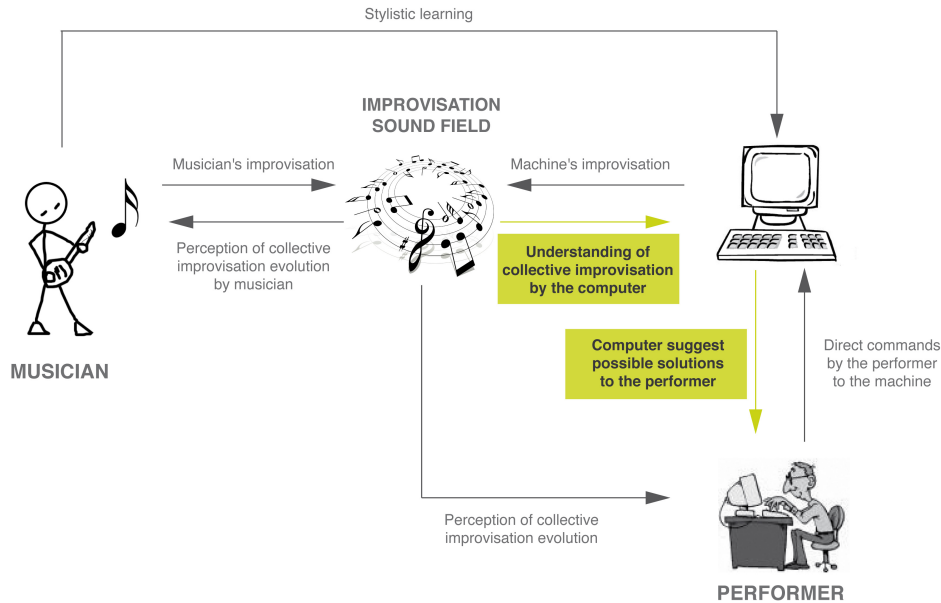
Stylistic learning

IMPROVISATION SOUND FIELD

Musician's improvisation

Machine's improvisation

Perception of collective improvisation evolution by musician

Understanding of collective improvisation by the computer

Computer suggest possible solutions to the performer

Direct commands by the performer to the machine

MUSICIAN

Perception of collective improvisation evolution

PERFORMER